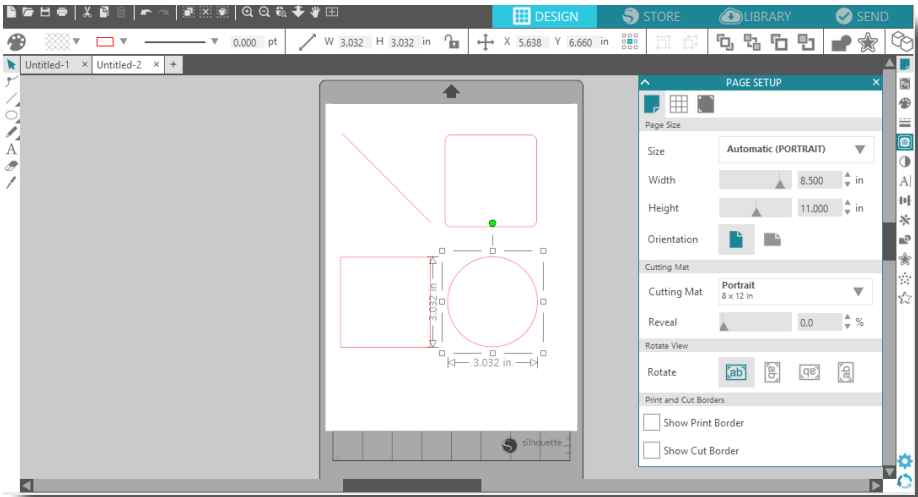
DESIGN
STORE
LIBRARY
SEND

0.000 pt
W 3.032 H 3.032 in
X 5.638 Y 6.660 in

Untitled-1
Untitled-2
+

3.032 in
3.032 in

silhouette

PAGE SETUP

Page Size
Size
Automatic (PORTRAIT)
Width
8.500
in
Height
11.000
in
Orientation

Cutting Mat
Cutting Mat
Portrait
8 x 12 in
Reveal
0.0
%

Rotate View
Rotate
ab
ab
ab
ab

Print and Cut Borders
Show Print Border
Show Cut Border